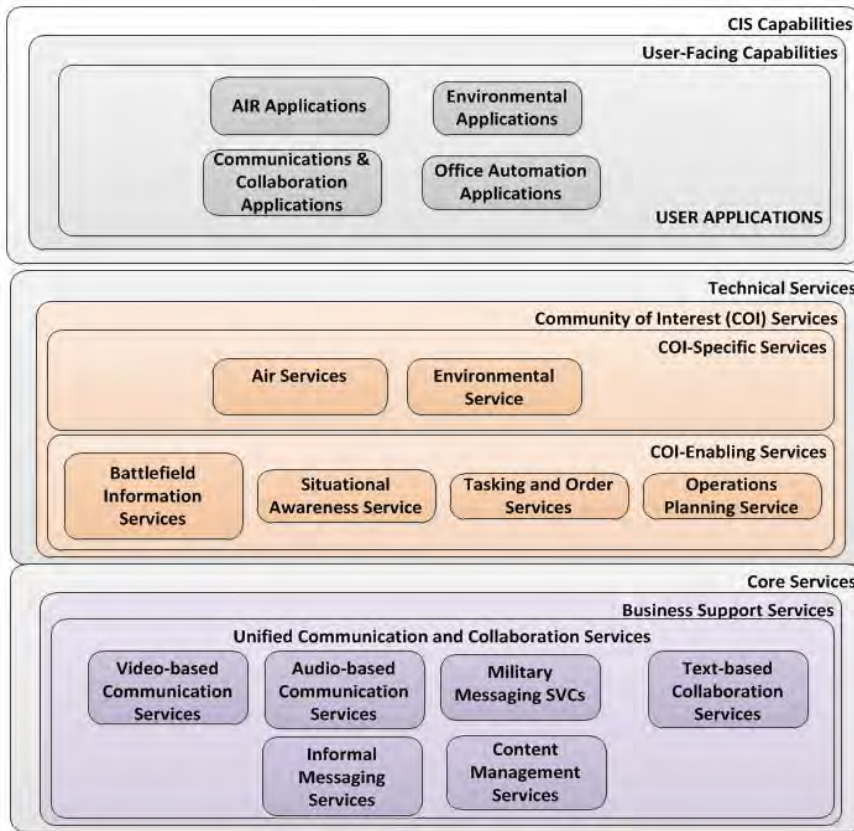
CIS Capabilities

User-Facing Capabilities

AIR Applications

Environmental Applications

Communications & Collaboration Applications

Office Automation Applications

USER APPLICATIONS

Technical Services

Community of Interest (COI) Services

COI-Specific Services

Air Services

Environmental Service

COI-Enabling Services

Battlefield Information Services

Situational Awareness Service

Tasking and Order Services

Operations Planning Service

Core Services

Business Support Services

Unified Communication and Collaboration Services

Video-based Communication Services

Audio-based Communication Services

Military Messaging SVCs

Text-based Collaboration Services

Informal Messaging Services

Content Management Services